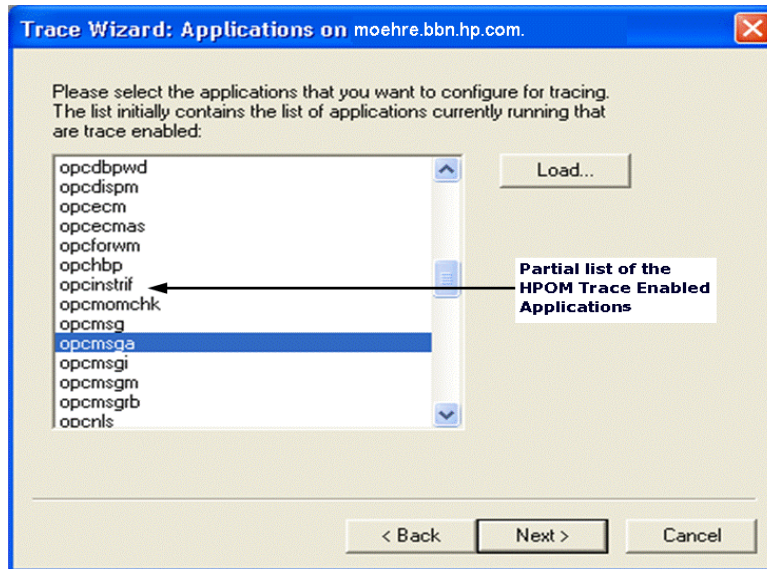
Trace Wizard: Applications on moehre.bbn.hp.com.

Please select the applications that you want to configure for tracing. The list initially contains the list of applications currently running that are trace enabled:

opcdbpwd
opcdispm
opcecm
opcecmas
opcforwm
opchbp
opcinstrif
opcmomchk
opcmsg
opcmsga
opcmsgi
opcmsgm
opcmsgrb
opcnls

Load...

Partial list of the HPOM Trace Enabled Applications

< Back

Next >

Cancel